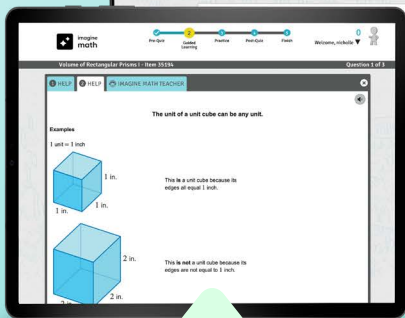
imagine math

Pre-Quiz

2

Guided Learning

Practice

Post-Quiz

Finish

0

Welcome, nicholle ▼

Volume of Rectangular Prisms I - Item 35194

Question 1 of 3

HELP

HELP

IMAGINE MATH TEACHER

The unit of a unit cube can be any unit.

Examples

1 unit = 1 inch

1 in.

1 in.

1 in.

This **is** a unit cube because its edges all equal 1 inch.

2 in.

2 in.

2 in.

This **is not** a unit cube because its edges are not equal to 1 inch.